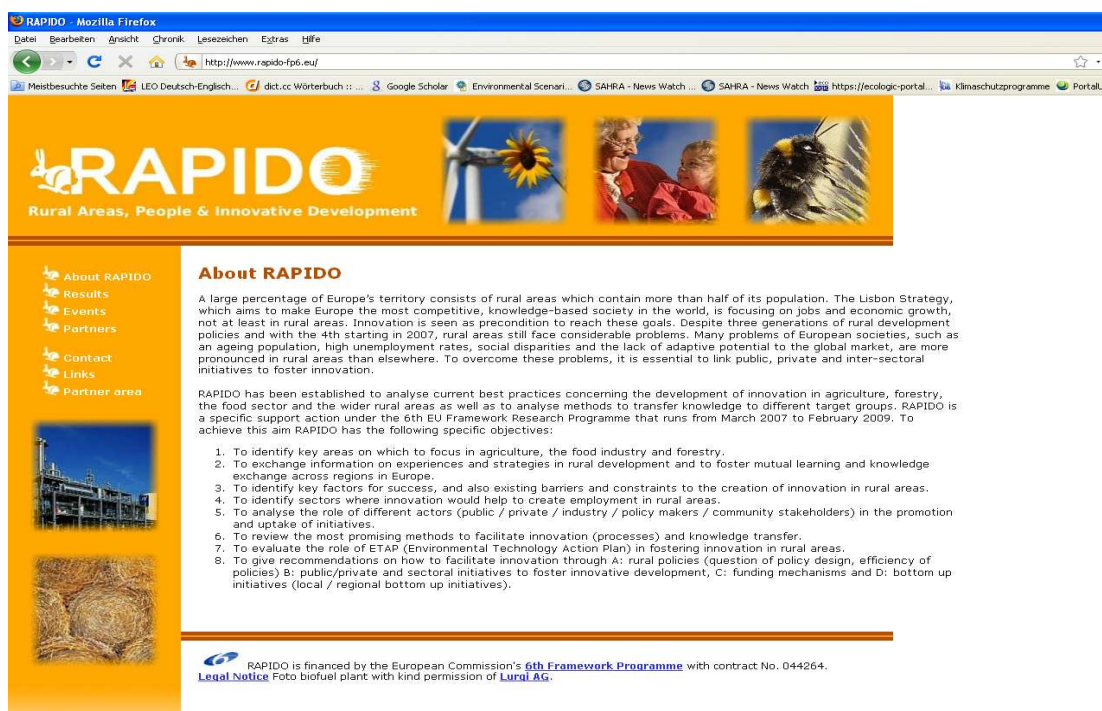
RAPIDO - Mozilla Firefox

Datei Bearbeiten Ansicht Chronik Lesezeichen Extras Hilfe

http://www.rapido-fp6.eu/

Meistbesuchte Seiten LEO Deutsch-Englisch... dict.cc Wörterbuch :: ... Google Scholar Environmental Scenari... SAHRA - News Watch ... SAHRA - News Watch https://ecologic-portal... Klimaschutzprogramme PortalL

RAPIDO
Rural Areas, People & Innovative Development

About RAPIDO
Results
Events
Partners

Contact
Links
Partner area

About RAPIDO

A large percentage of Europe's territory consists of rural areas which contain more than half of its population. The Lisbon Strategy, which aims to make Europe the most competitive, knowledge-based society in the world, is focusing on jobs and economic growth, not at least in rural areas. Innovation is seen as precondition to reach these goals. Despite three generations of rural development policies and with the 4th starting in 2007, rural areas still face considerable problems. Many problems of European societies, such as an ageing population, high unemployment rates, social disparities and the lack of adaptive potential to the global market, are more pronounced in rural areas than elsewhere. To overcome these problems, it is essential to link public, private and inter-sectoral initiatives to foster innovation.

RAPIDO has been established to analyse current best practices concerning the development of innovation in agriculture, forestry, the food sector and the wider rural areas as well as to analyse methods to transfer knowledge to different target groups. RAPIDO is a specific support action under the 6th EU Framework Research Programme that runs from March 2007 to February 2009. To achieve this aim RAPIDO has the following specific objectives:

1. To identify key areas on which to focus in agriculture, the food industry and forestry.
2. To exchange information on experiences and strategies in rural development and to foster mutual learning and knowledge exchange across regions in Europe.
3. To identify key factors for success, and also existing barriers and constraints to the creation of innovation in rural areas.
4. To identify sectors where innovation would help to create employment in rural areas.
5. To analyse the role of different actors (public / private / industry / policy makers / community stakeholders) in the promotion and uptake of initiatives.
6. To review the most promising methods to facilitate innovation (processes) and knowledge transfer.
7. To evaluate the role of ETAP (Environmental Technology Action Plan) in fostering innovation in rural areas.
8. To give recommendations on how to facilitate innovation through A: rural policies (question of policy design, efficiency of policies) B: public/private and sectoral initiatives to foster innovative development, C: funding mechanisms and D: bottom up initiatives (local / regional bottom up initiatives).

RAPIDO is financed by the European Commission's 6th Framework Programme with contract No. 044264.
Legal Notice Foto biofuel plant with kind permission of Lurgi AG.